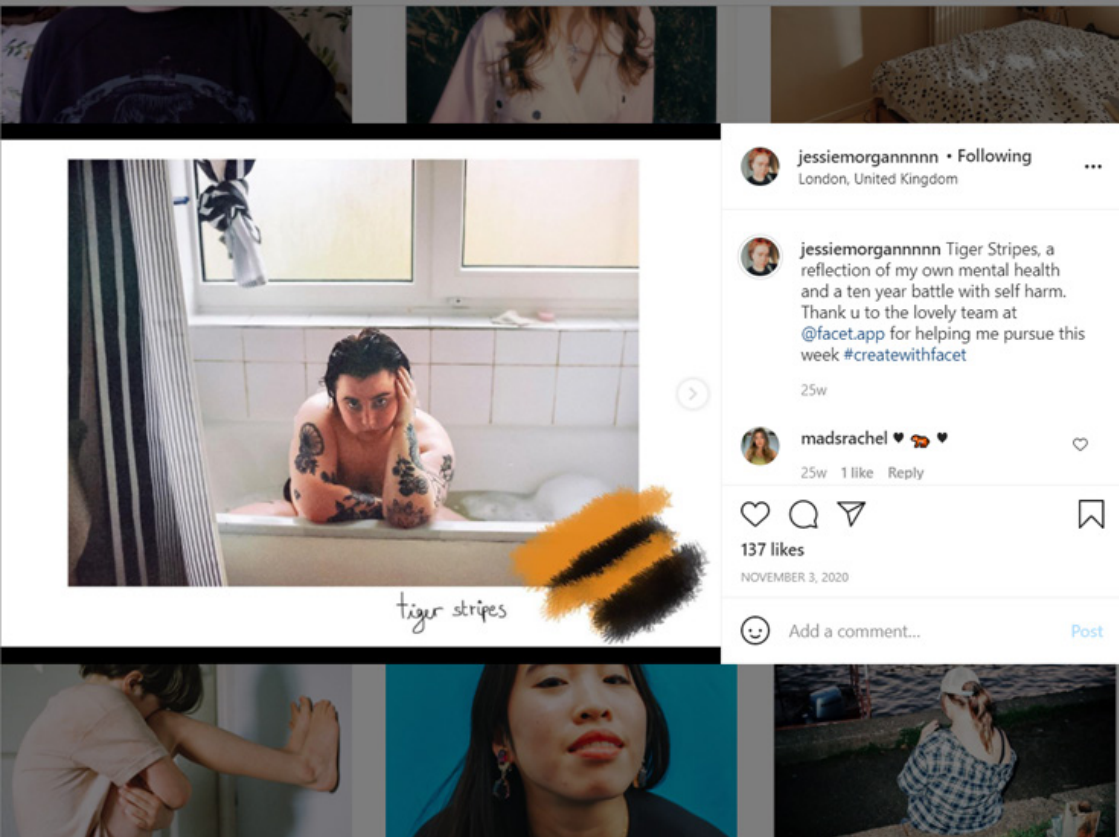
tiger stripes

jessiemorgannnnn • Following
London, United Kingdom

jessiemorgannnnn Tiger Stripes, a reflection of my own mental health and a ten year battle with self harm. Thank u to the lovely team at @facet.app for helping me pursue this week #createwithfacet

25w

madsrachel ♥ 🐅 ♥

25w 1 like Reply

137 likes

NOVEMBER 3, 2020

Add a comment...

Post